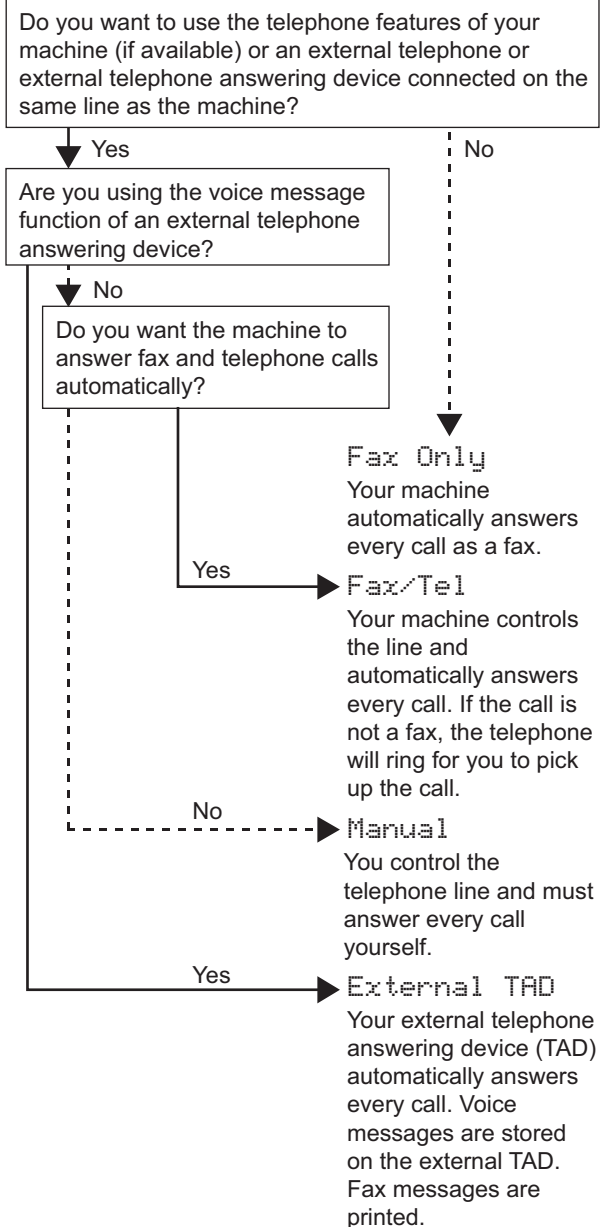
Do you want to use the telephone features of your machine (if available) or an external telephone or external telephone answering device connected on the same line as the machine?

Yes

No

Are you using the voice message function of an external telephone answering device?

No

Do you want the machine to answer fax and telephone calls automatically?

Fax Only
Your machine automatically answers every call as a fax.

Yes

Fax/Tel
Your machine controls the line and automatically answers every call. If the call is not a fax, the telephone will ring for you to pick up the call.

No

Manual
You control the telephone line and must answer every call yourself.

Yes

External TAD
Your external telephone answering device (TAD) automatically answers every call. Voice messages are stored on the external TAD. Fax messages are printed.